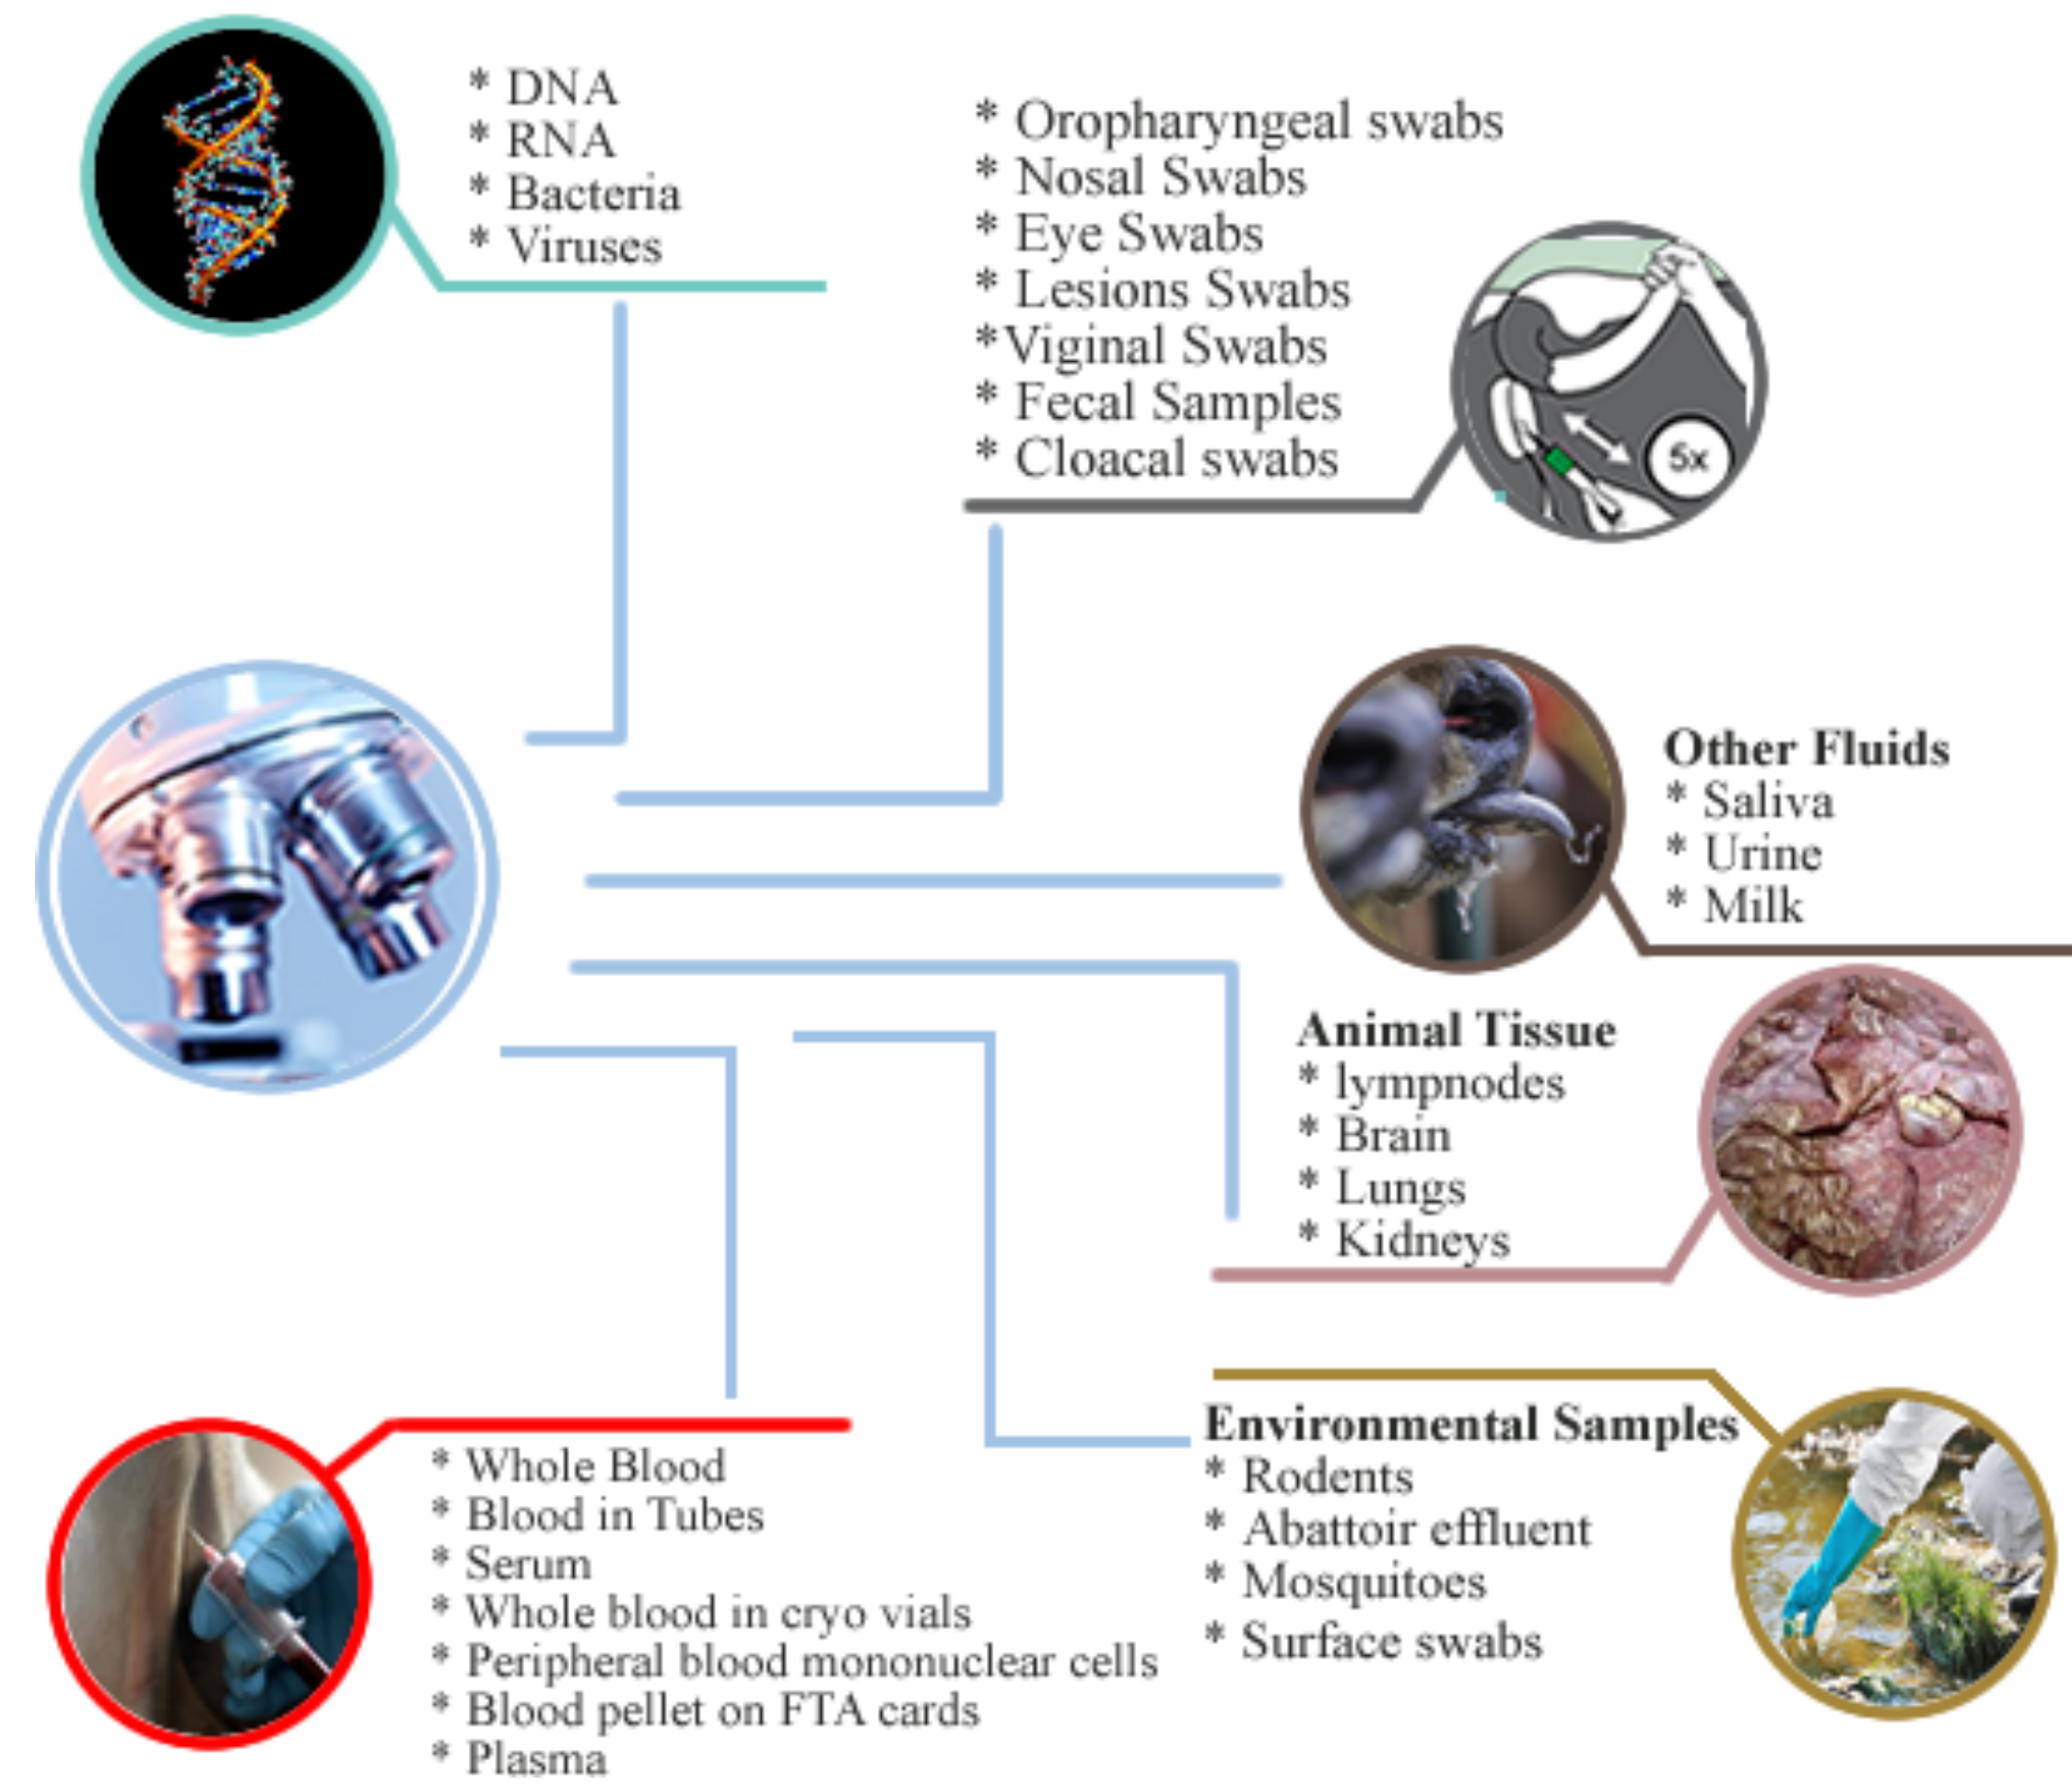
* DNA
* RNA
* Bacteria
* Viruses

* Oropharyngeal swabs
* Nosal Swabs
* Eye Swabs
* Lesions Swabs
*Viginal Swabs
* Fecal Samples
* Cloacal swabs

5x

Other Fluids
* Saliva
* Urine
* Milk

Animal Tissue
* lympnodes
* Brain
* Lungs
* Kidneys

Environmental Samples
* Rodents
* Abattoir effluent
* Mosquitoes
* Surface swabs

* Whole Blood
* Blood in Tubes
* Serum
* Whole blood in cryo vials
* Peripheral blood mononuclear cells
* Blood pellet on FTA cards
* Plasma